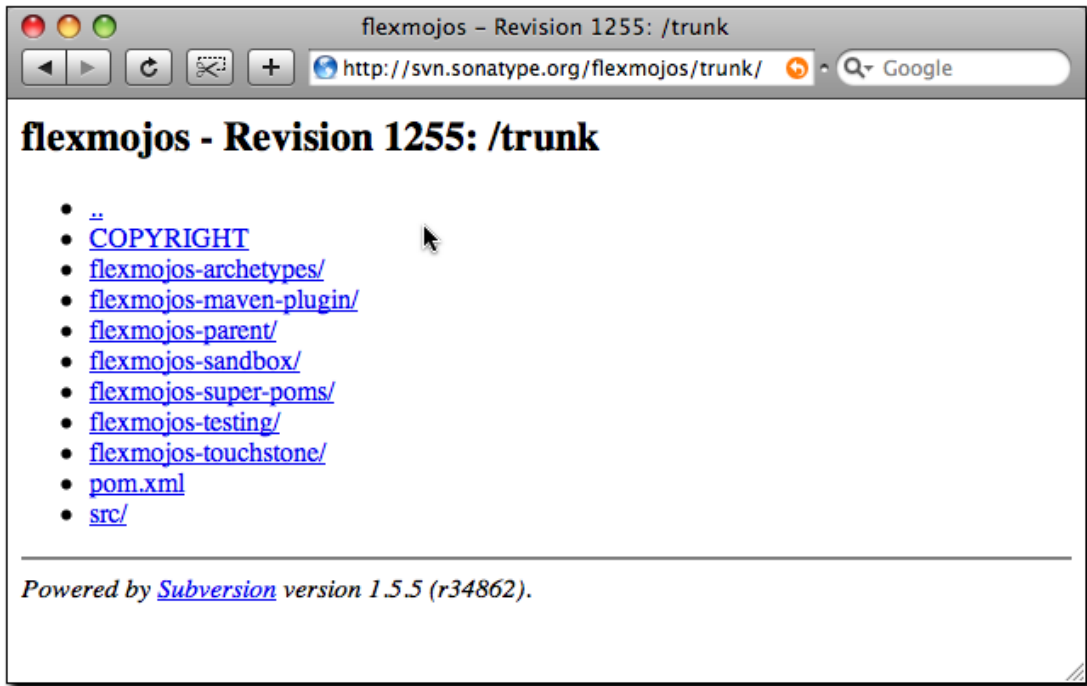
flexmojos – Revision 1255: /trunk

http://svn.sonatype.org/flexmojos/trunk/

Google

# flexmojos - Revision 1255: /trunk

- ..
- COPYRIGHT
- flexmojos-archetypes/
- flexmojos-maven-plugin/
- flexmojos-parent/
- flexmojos-sandbox/
- flexmojos-super-poms/
- flexmojos-testing/
- flexmojos-touchstone/
- pom.xml
- src/

*Powered by Subversion version 1.5.5 (r34862).*